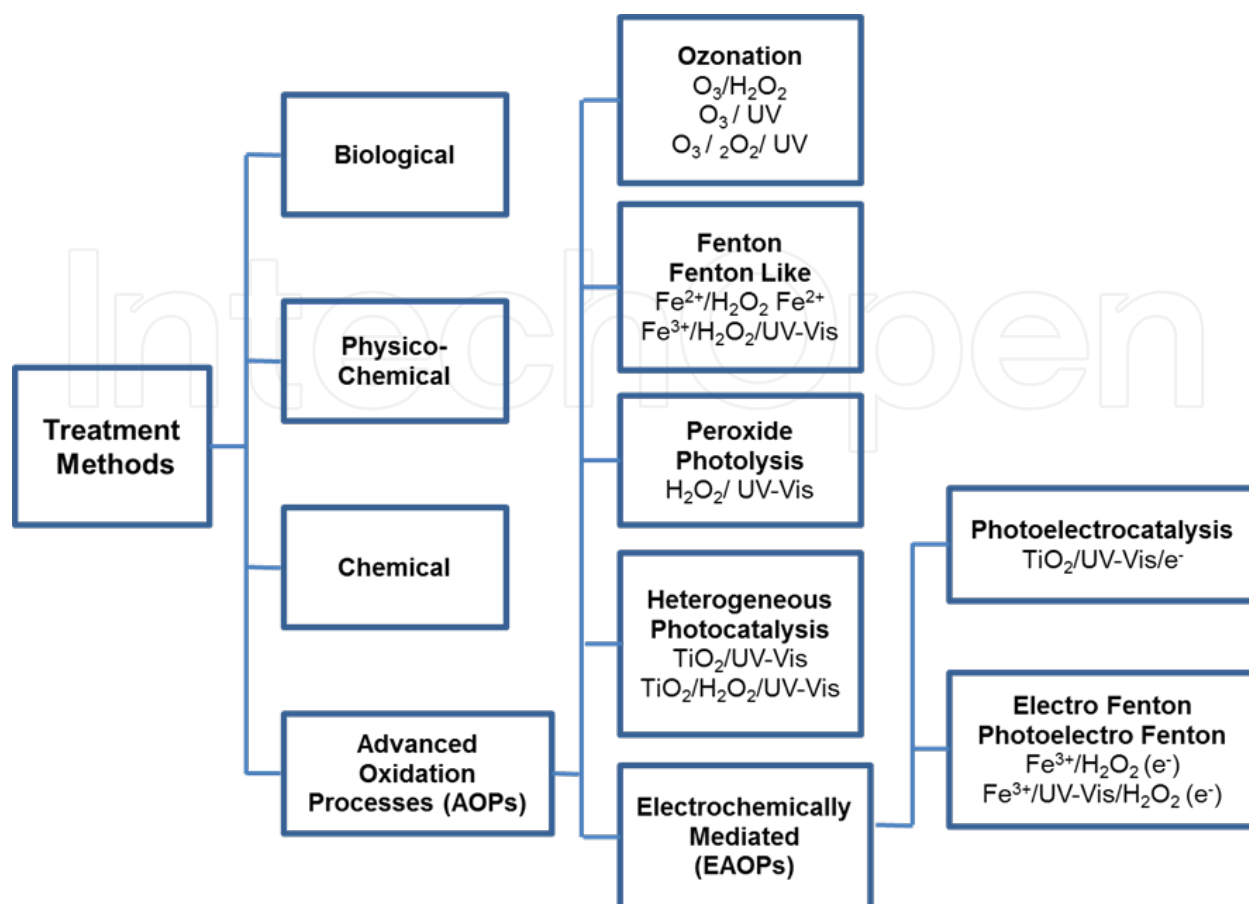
Treatment Methods

Biological

Physico-Chemical

Chemical

Advanced Oxidation Processes (AOPs)

Ozonation
$O_3/H_2O_2$
$O_3$ / UV
$O_3$ / $_2O_2$/ UV

Fenton
Fenton Like
$Fe^{2+}/H_2O_2$ $Fe^{2+}$
$Fe^{3+}/H_2O_2$/UV-Vis

Peroxide Photolysis
$H_2O_2$/ UV-Vis

Heterogeneous Photocatalysis
$TiO_2$/UV-Vis
$TiO_2/H_2O_2$/UV-Vis

Electrochemically Mediated (EAOPs)

Photoelectrocatalysis
$TiO_2$/UV-Vis/$e^-$

Electro Fenton
Photoelectro Fenton
$Fe^{3+}/H_2O_2$ ($e^-$)
$Fe^{3+}$/UV-Vis/$H_2O_2$ ($e^-$)

IntechOpen